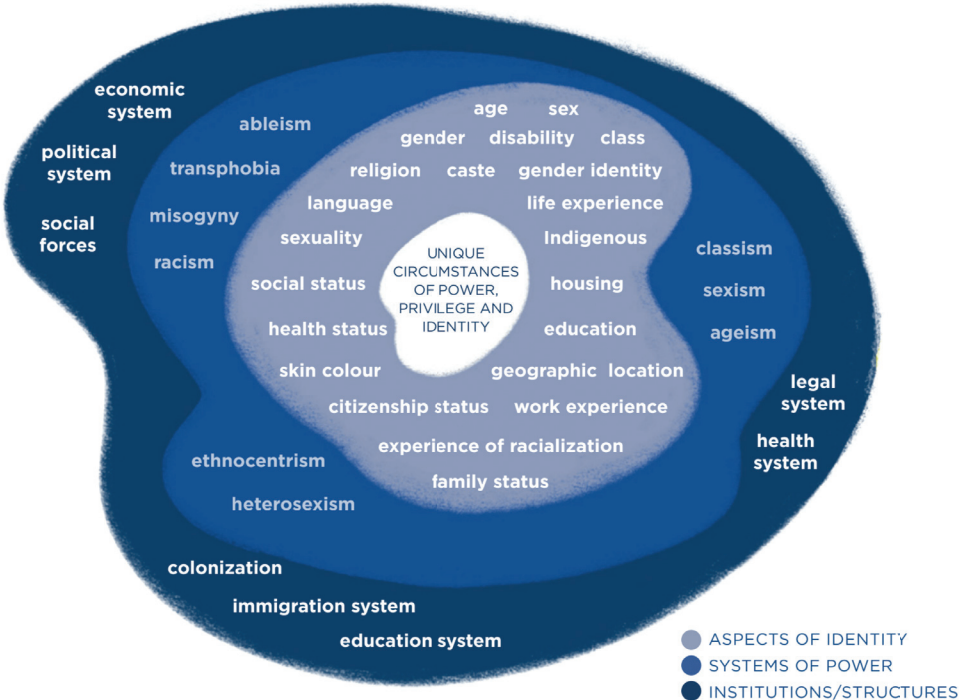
UNIQUE CIRCUMSTANCES OF POWER, PRIVILEGE AND IDENTITY

age sex
gender disability class
religion caste gender identity
language life experience
sexuality Indigenous
social status housing
health status education
skin colour geographic location
citizenship status work experience
experience of racialization
family status

ableism
transphobia
misogyny
racism
classism
sexism
ageism
ethnocentrism
heterosexism

economic system
political system
social forces
legal system
health system
colonization
immigration system
education system

ASPECTS OF IDENTITY
SYSTEMS OF POWER
INSTITUTIONS/STRUCTURES